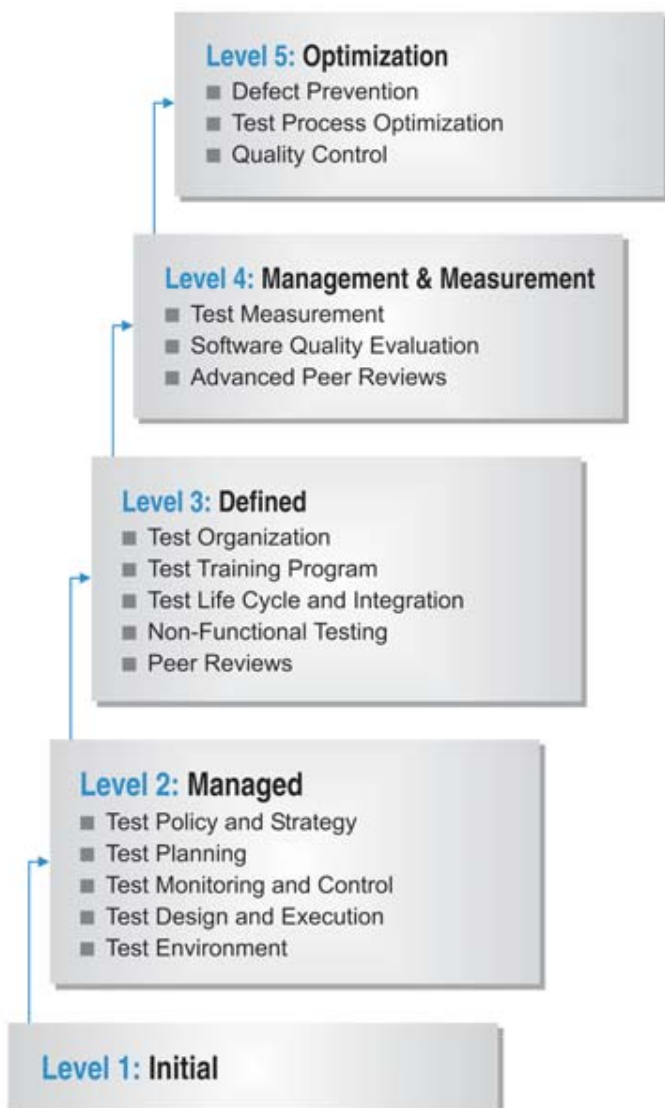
Level 5: Optimization
- Defect Prevention
- Test Process Optimization
- Quality Control

Level 4: Management & Measurement
- Test Measurement
- Software Quality Evaluation
- Advanced Peer Reviews

Level 3: Defined
- Test Organization
- Test Training Program
- Test Life Cycle and Integration
- Non-Functional Testing
- Peer Reviews

Level 2: Managed
- Test Policy and Strategy
- Test Planning
- Test Monitoring and Control
- Test Design and Execution
- Test Environment

Level 1: Initial